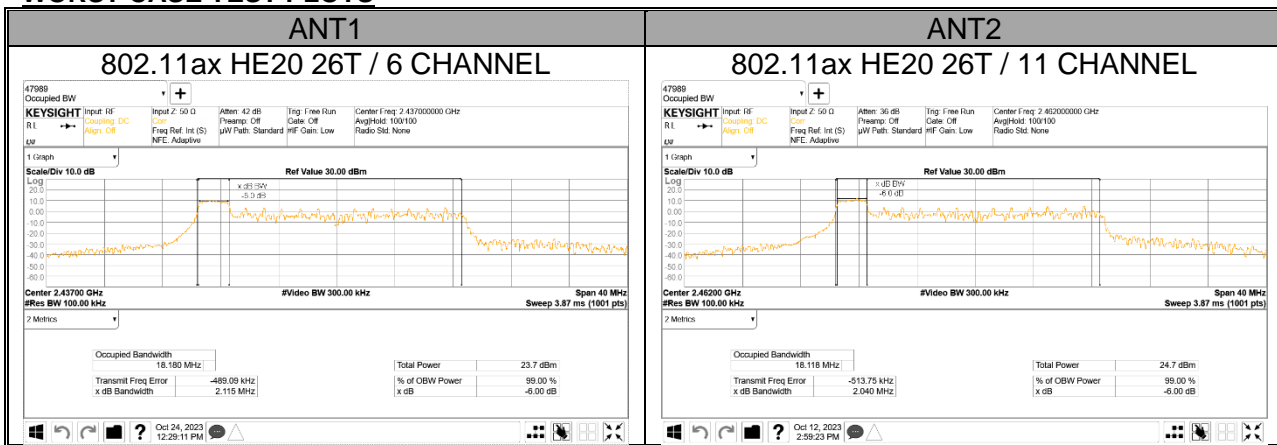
| ANT1 | ANT2 |
|---|---|
| 802.11ax HE20 26T / 6 CHANNEL | 802.11ax HE20 26T / 11 CHANNEL |

47989
Occupied BW
KEYSIGHT Input: RF Coupling: DC Align: Off
RL
Input Z: 50 Ω Corr Freq Ref: Int (S) NFE: Adaptive
Atten: 42 dB Preamp: Off µW Path: Standard
Trig: Free Run Gate: Off #IF Gain: Low
Center Freq: 2.437000000 GHz Avg|Hold: 100/100 Radio Std: None
1 Graph
Scale/Div 10.0 dB
Ref Value 30.00 dBm
Log
20.0
10.0
0.00
-10.0
-20.0
-30.0
-40.0
-50.0
-60.0
x dB BW
-6.0 dB
Center 2.43700 GHz
#Res BW 100.00 kHz
#Video BW 300.00 kHz
Span 40 MHz
Sweep 3.87 ms (1001 pts)
2 Metrics
Occupied Bandwidth
18.180 MHz
Total Power 23.7 dBm
Transmit Freq Error -489.09 kHz
% of OBW Power 99.00 %
x dB Bandwidth 2.115 MHz
x dB -6.00 dB
Oct 24, 2023
12:29:11 PM

47989
Occupied BW
KEYSIGHT Input: RF Coupling: DC Align: Off
RL
Input Z: 50 Ω Corr Freq Ref: Int (S) NFE: Adaptive
Atten: 36 dB Preamp: Off µW Path: Standard
Trig: Free Run Gate: Off #IF Gain: Low
Center Freq: 2.462000000 GHz Avg|Hold: 100/100 Radio Std: None
1 Graph
Scale/Div 10.0 dB
Ref Value 30.00 dBm
Log
20.0
10.0
0.00
-10.0
-20.0
-30.0
-40.0
-50.0
-60.0
x dB BW
-6.0 dB
Center 2.46200 GHz
#Res BW 100.00 kHz
#Video BW 300.00 kHz
Span 40 MHz
Sweep 3.87 ms (1001 pts)
2 Metrics
Occupied Bandwidth
18.118 MHz
Total Power 24.7 dBm
Transmit Freq Error -513.75 kHz
% of OBW Power 99.00 %
x dB Bandwidth 2.040 MHz
x dB -6.00 dB
Oct 12, 2023
2:59:23 PM